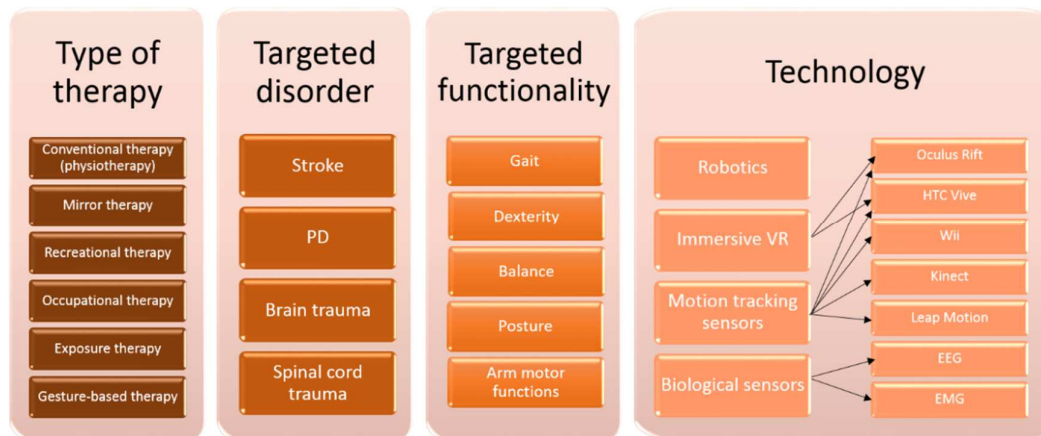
Type of therapy

Conventional therapy (physiotherapy)

Mirror therapy

Recreational therapy

Occupational therapy

Exposure therapy

Gesture-based therapy

Targeted disorder

Stroke

PD

Brain trauma

Spinal cord trauma

Targeted functionality

Gait

Dexterity

Balance

Posture

Arm motor functions

Technology

Robotics

Immersive VR

Motion tracking sensors

Biological sensors

Oculus Rift

HTC Vive

Wii

Kinect

Leap Motion

EEG

EMG